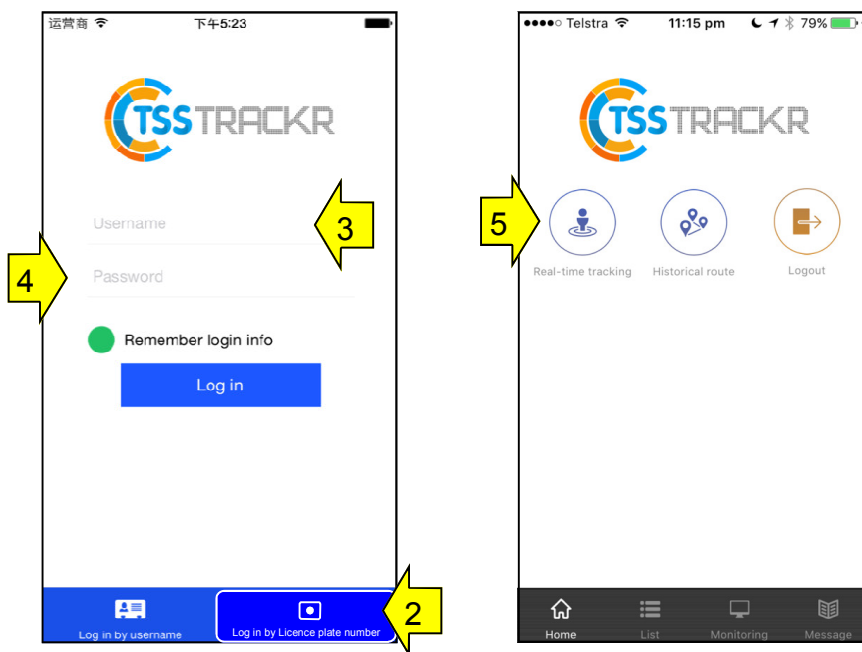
运营商 下午5:23

TSSTRACKR

Username

Password

3

4

Remember login info

Log in

Log in by username

Log in by Licence plate number

2

●●●●○ Telstra 11:15 pm 79%

TSSTRACKR

5

Real-time tracking

Historical route

Logout

Home

List

Monitoring

Message